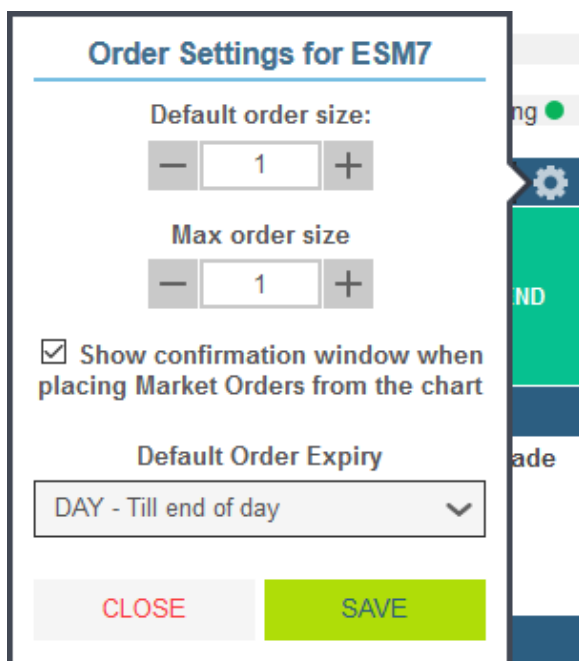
Order Settings for ESM7

Default order size:

—
1
+

Max order size

—
1
+

☑ Show confirmation window when placing Market Orders from the chart

Default Order Expiry

DAY - Till end of day

CLOSE
SAVE

ng

ND

ade